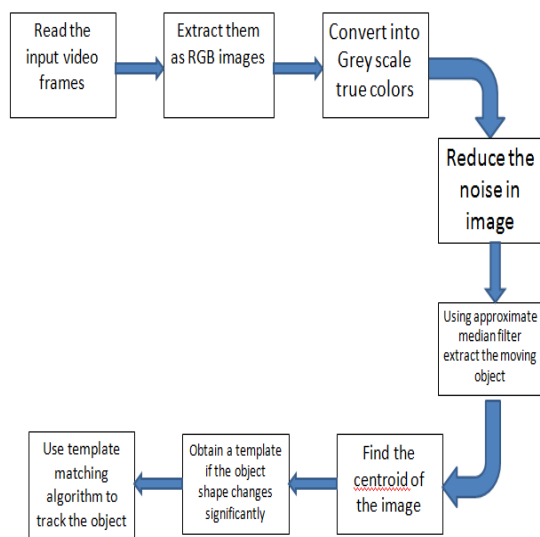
Read the input video frames

Extract them as RGB images

Convert into Grey scale true colors

Reduce the noise in image

Using approximate median filter extract the moving object

Find the centroid of the image

Obtain a template if the object shape changes significantly

Use template matching algorithm to track the object